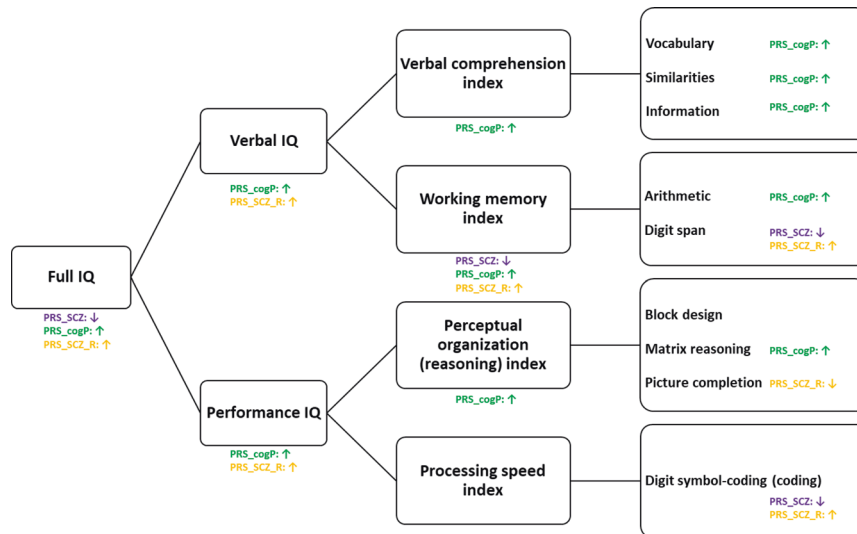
Full IQ

PRS_SCZ: ↓
PRS_cogP: ↑
PRS_SCZ_R: ↑

Verbal IQ

PRS_cogP: ↑
PRS_SCZ_R: ↑

Performance IQ

PRS_cogP: ↑
PRS_SCZ_R: ↑

Verbal comprehension index

PRS_cogP: ↑

Working memory index

PRS_SCZ: ↓
PRS_cogP: ↑
PRS_SCZ_R: ↑

Perceptual organization (reasoning) index

PRS_cogP: ↑

Processing speed index

Vocabulary PRS_cogP: ↑
Similarities PRS_cogP: ↑
Information PRS_cogP: ↑

Arithmetic PRS_cogP: ↑
Digit span PRS_SCZ: ↓
PRS_SCZ_R: ↑

Block design
Matrix reasoning PRS_cogP: ↑
Picture completion PRS_SCZ_R: ↓

Digit symbol-coding (coding)
PRS_SCZ: ↓
PRS_SCZ_R: ↑